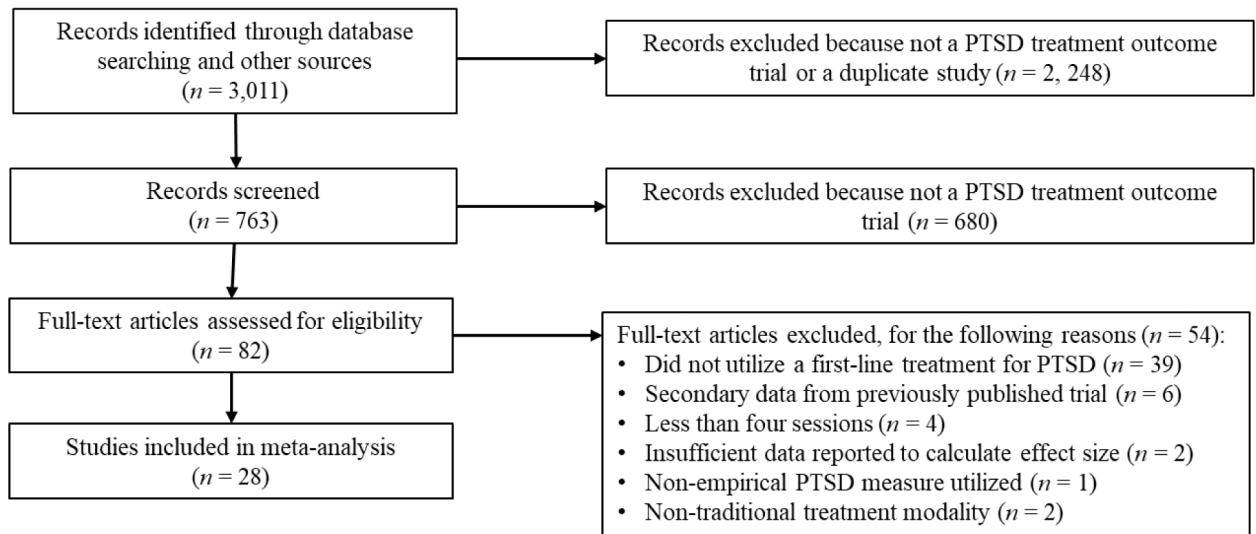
Records identified through database searching and other sources ($n$ = 3,011)

Records excluded because not a PTSD treatment outcome trial or a duplicate study ($n$ = 2, 248)

Records screened ($n$ = 763)

Records excluded because not a PTSD treatment outcome trial ($n$ = 680)

Full-text articles assessed for eligibility ($n$ = 82)

Full-text articles excluded, for the following reasons ($n$ = 54):
• Did not utilize a first-line treatment for PTSD ($n$ = 39)
• Secondary data from previously published trial ($n$ = 6)
• Less than four sessions ($n$ = 4)
• Insufficient data reported to calculate effect size ($n$ = 2)
• Non-empirical PTSD measure utilized ($n$ = 1)
• Non-traditional treatment modality ($n$ = 2)

Studies included in meta-analysis ($n$ = 28)